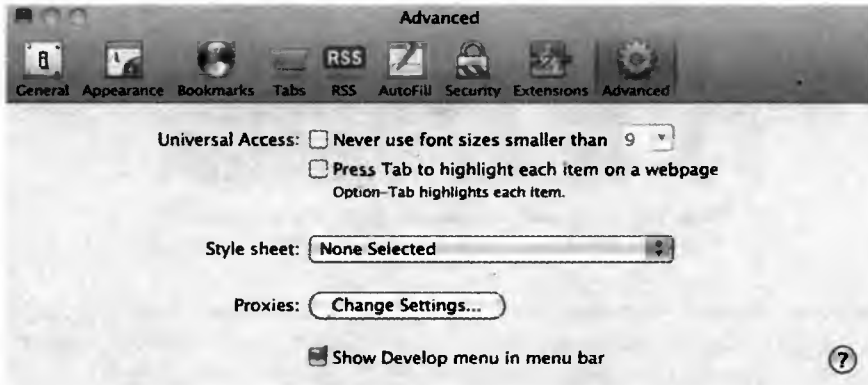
Advanced

General Appearance Bookmarks Tabs RSS AutoFill Security Extensions Advanced

RSS

Universal Access: Never use font sizes smaller than 9

Press Tab to highlight each item on a webpage
Option-Tab highlights each item.

Style sheet: None Selected

Proxies: Change Settings...

Show Develop menu in menu bar

?